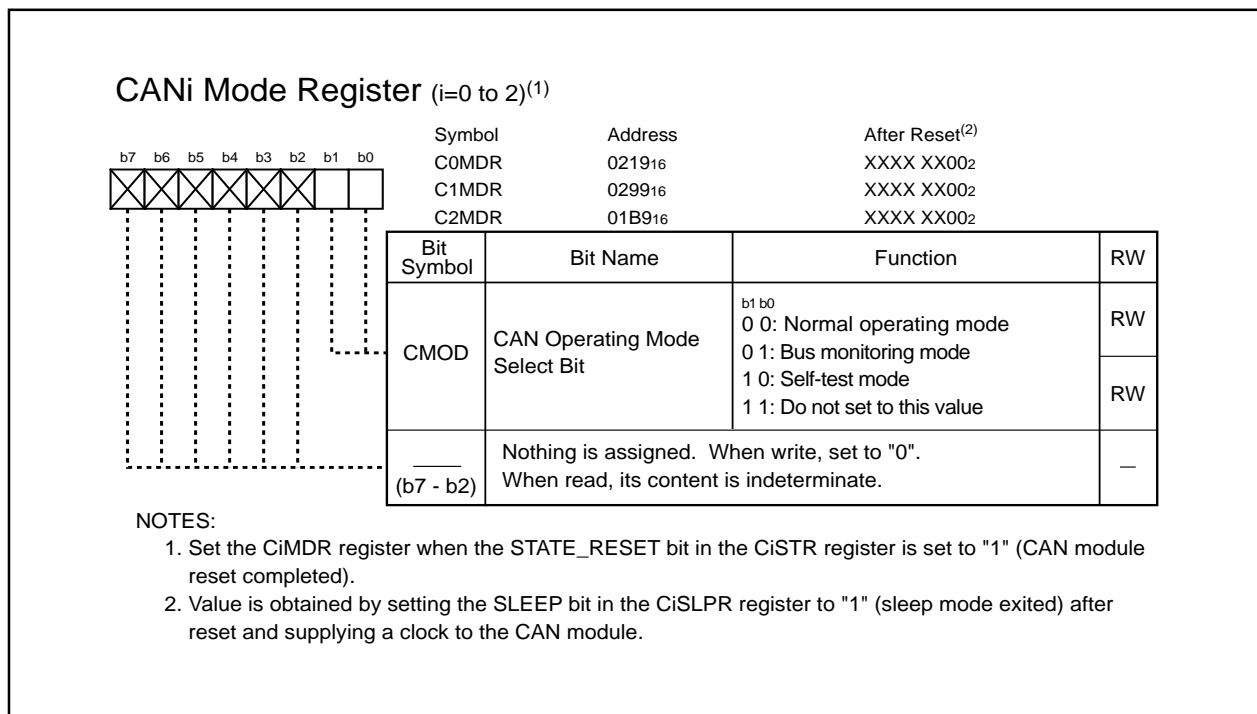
CANi Mode Register (i=0 to 2)$^{(1)}$

b7 b6 b5 b4 b3 b2 b1 b0

| Symbol | Address | After Reset$^{(2)}$ |
|---|---|---|
| C0MDR | $0219_{16}$ | XXXX $XX00_2$ |
| C1MDR | $0299_{16}$ | XXXX $XX00_2$ |
| C2MDR | $01B9_{16}$ | XXXX $XX00_2$ |

| Bit Symbol | Bit Name | Function | RW |
|---|---|---|---|
| CMOD | CAN Operating Mode Select Bit | b1 b0<br>0 0: Normal operating mode<br>0 1: Bus monitoring mode<br>1 0: Self-test mode<br>1 1: Do not set to this value | RW<br>RW |
| ____ (b7 - b2) | Nothing is assigned. When write, set to "0". When read, its content is indeterminate. | | — |

NOTES:
1. Set the CiMDR register when the STATE_RESET bit in the CiSTR register is set to "1" (CAN module reset completed).
2. Value is obtained by setting the SLEEP bit in the CiSLPR register to "1" (sleep mode exited) after reset and supplying a clock to the CAN module.